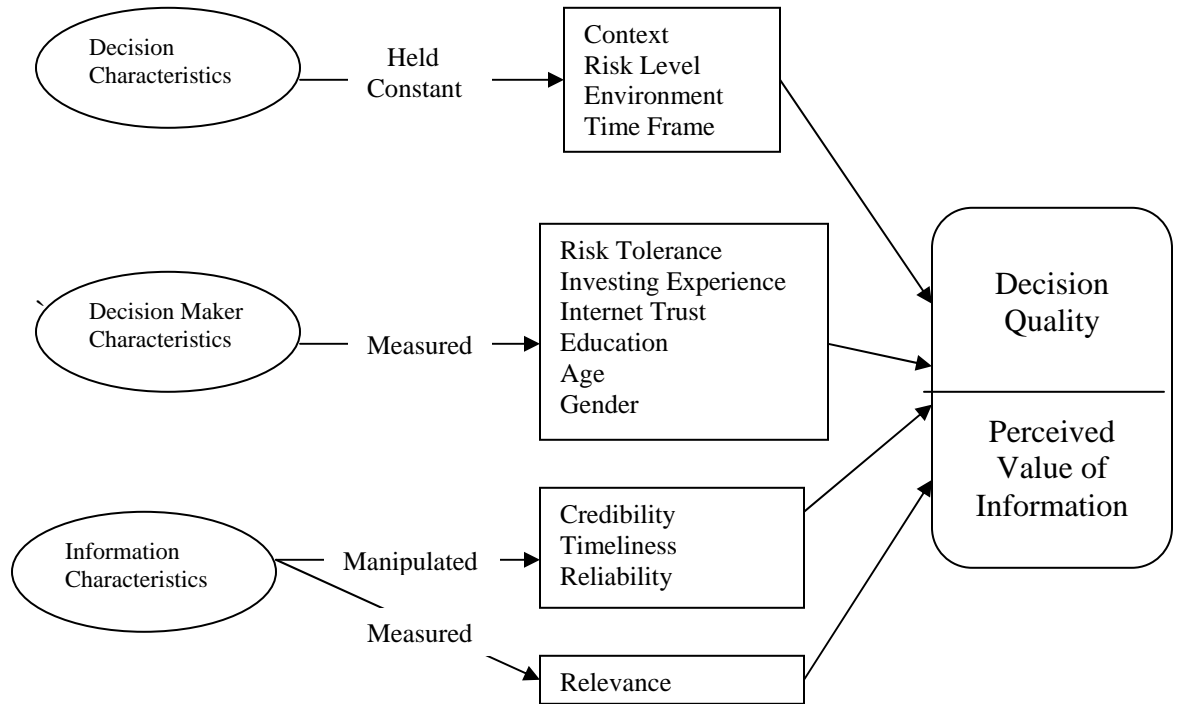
Decision Characteristics

Held Constant

Context
Risk Level
Environment
Time Frame

`

Decision Maker Characteristics

Measured

Risk Tolerance
Investing Experience
Internet Trust
Education
Age
Gender

Decision Quality

Perceived Value of Information

Information Characteristics

Manipulated

Credibility
Timeliness
Reliability

Measured

Relevance